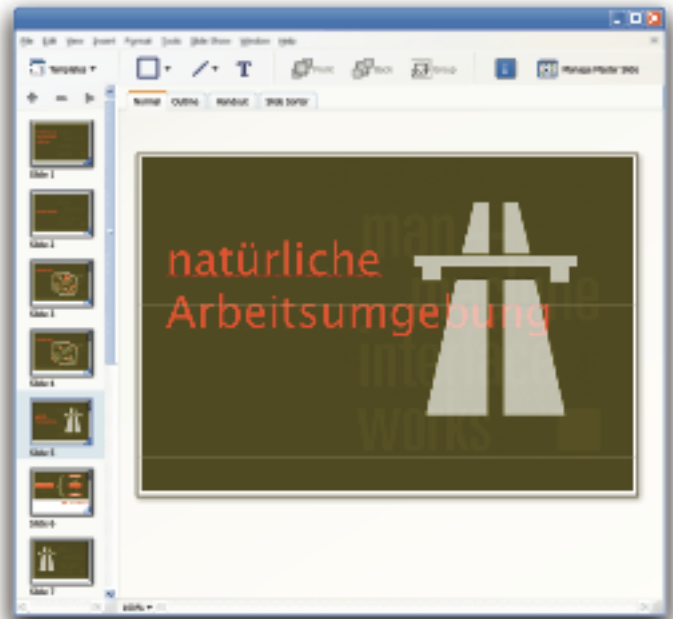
File Edit View Insert Format Tools Slide Show Window Help

Template

Front Back Group

Manage Master Slide

Normal Outline Handout Slide Sorter

Slide 1
Slide 2
Slide 3
Slide 4
Slide 5
Slide 6
Slide 7

natürliche Arbeitsumgebung

man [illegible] interface works

100%